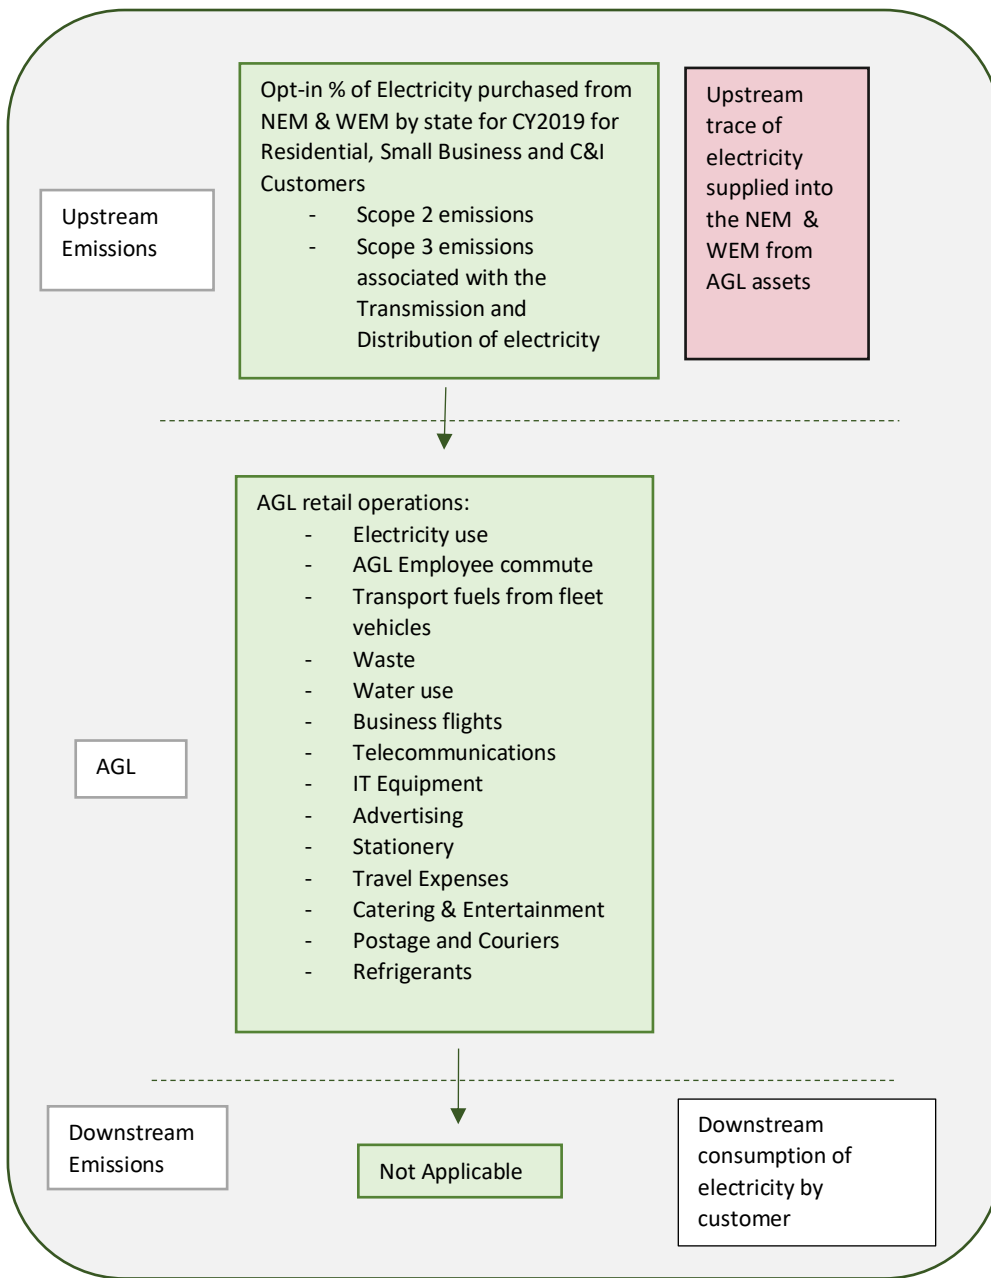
Opt-in % of Electricity purchased from NEM & WEM by state for CY2019 for Residential, Small Business and C&I Customers
- Scope 2 emissions
- Scope 3 emissions associated with the Transmission and Distribution of electricity

Upstream trace of electricity supplied into the NEM & WEM from AGL assets

Upstream Emissions

AGL retail operations:
- Electricity use
- AGL Employee commute
- Transport fuels from fleet vehicles
- Waste
- Water use
- Business flights
- Telecommunications
- IT Equipment
- Advertising
- Stationery
- Travel Expenses
- Catering & Entertainment
- Postage and Couriers
- Refrigerants

AGL

Downstream Emissions

Not Applicable

Downstream consumption of electricity by customer